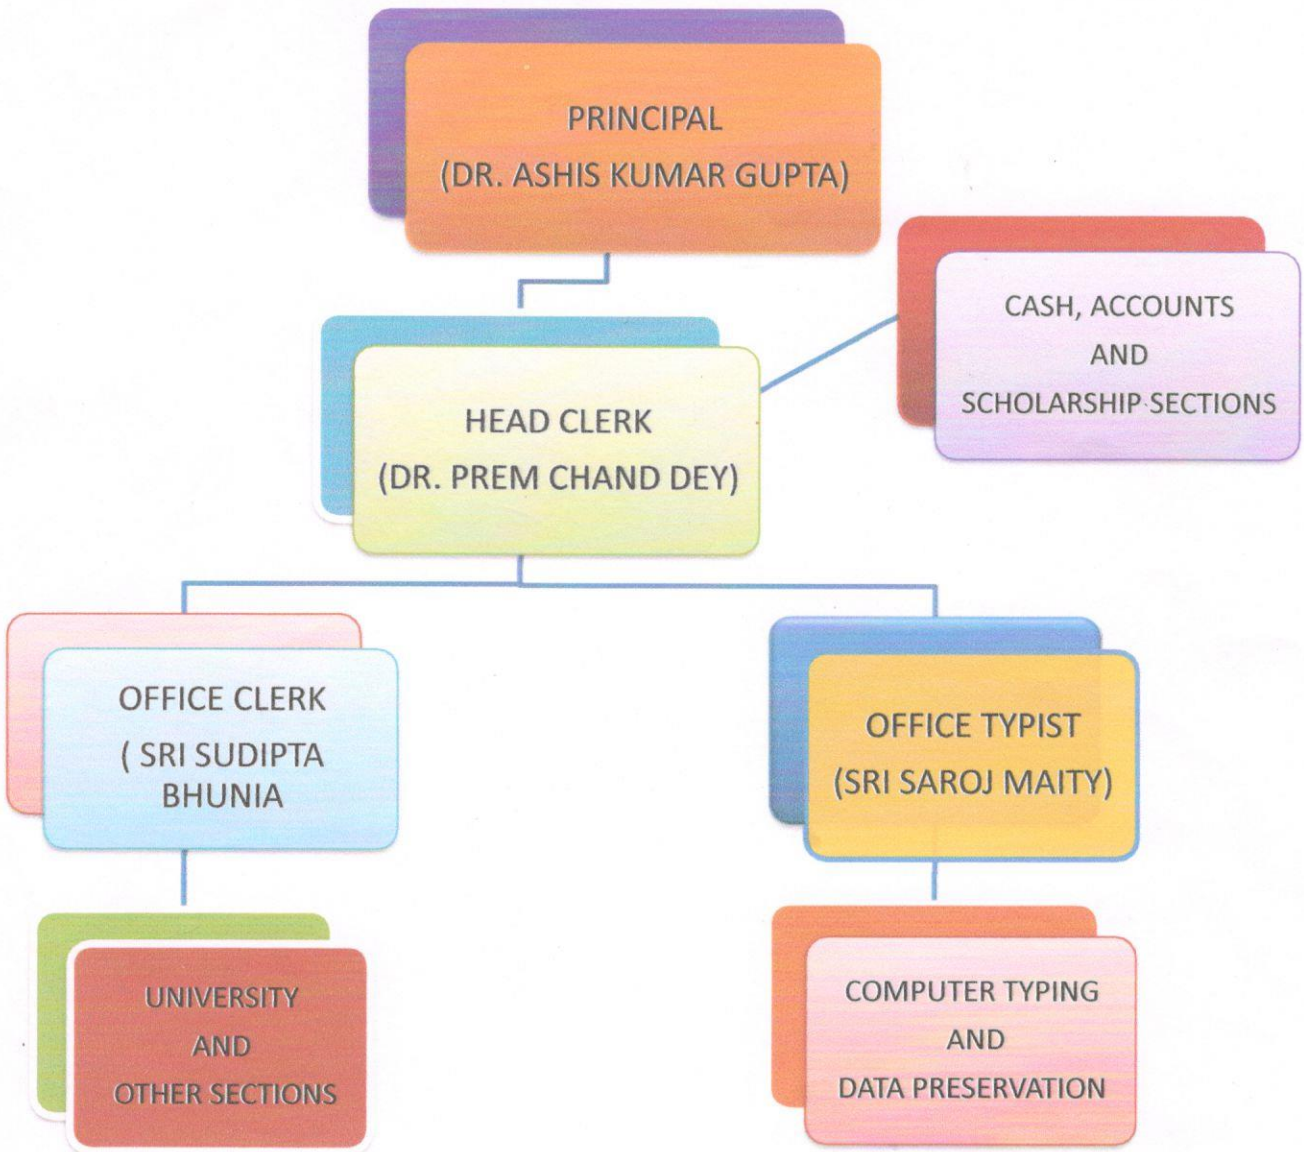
PRINCIPAL
(DR. ASHIS KUMAR GUPTA)

HEAD CLERK
(DR. PREM CHAND DEY)

CASH, ACCOUNTS
AND
SCHOLARSHIP SECTIONS

OFFICE CLERK
( SRI SUDIPTA BHUNIA

OFFICE TYPIST
(SRI SAROJ MAITY)

UNIVERSITY
AND
OTHER SECTIONS

COMPUTER TYPING
AND
DATA PRESERVATION